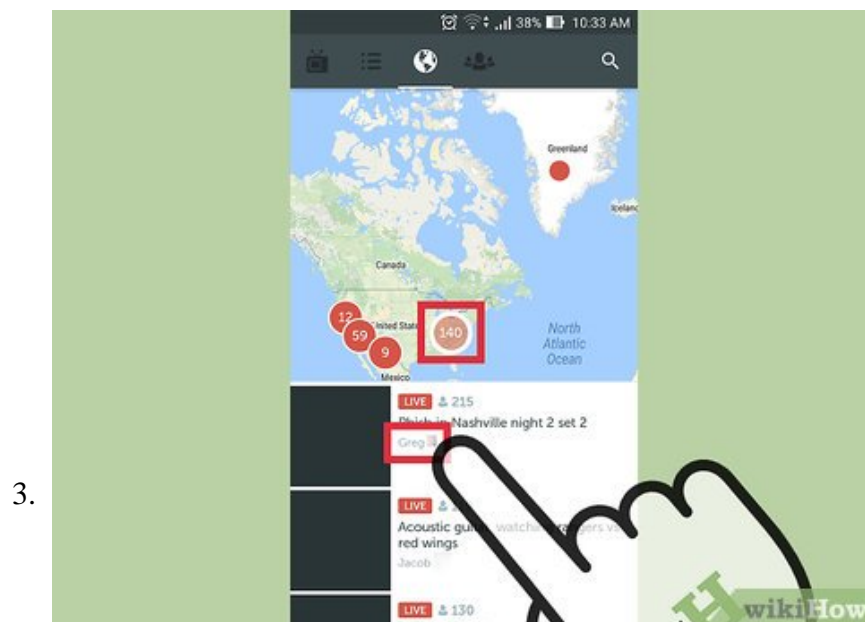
3.

38% 10:33 AM

Greenland

Iceland

Canada

12

59

United States

140

9

Mexico

North Atlantic Ocean

LIVE 215

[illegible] Nashville night 2 set 2

Greg

LIVE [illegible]

Acoustic gu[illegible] watch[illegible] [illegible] red wings

Jacob

LIVE 130

wikiHow